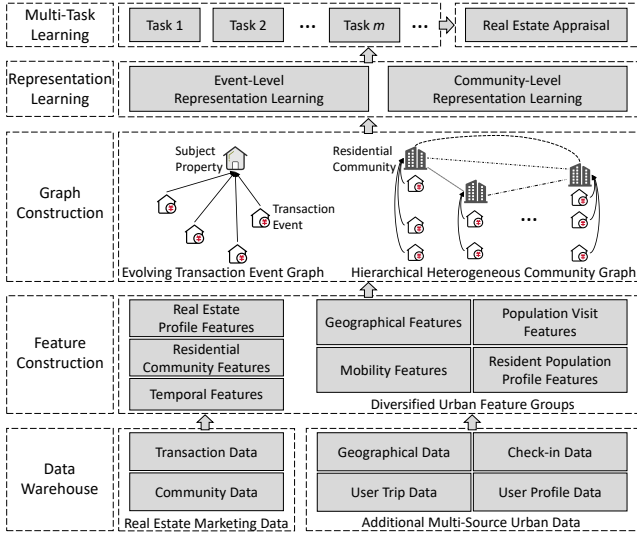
Multi-Task Learning

Task 1

Task 2

...

Task $m$

Real Estate Appraisal

Representation Learning

Event-Level Representation Learning

Community-Level Representation Learning

Graph Construction

Subject Property

Transaction Event

Evolving Transaction Event Graph

Residential Community

...

Hierarchical Heterogeneous Community Graph

Feature Construction

Real Estate Profile Features

Residential Community Features

Temporal Features

Geographical Features

Population Visit Features

Mobility Features

Resident Population Profile Features

Diversified Urban Feature Groups

Data Warehouse

Transaction Data

Community Data

Real Estate Marketing Data

Geographical Data

Check-in Data

User Trip Data

User Profile Data

Additional Multi-Source Urban Data